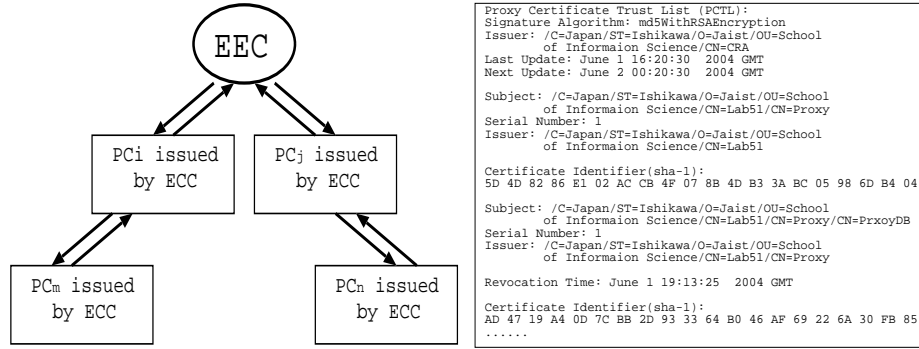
EEC

PCi issued by ECC

PCj issued by ECC

PCm issued by ECC

PCn issued by ECC

Proxy Certificate Trust List (PCTL):
Signature Algorithm: md5WithRSAEncryption
Issuer: /C=Japan/ST=Ishikawa/O=Jaist/OU=School of Informaion Science/CN=CRA
Last Update: June 1 16:20:30 2004 GMT
Next Update: June 2 00:20:30 2004 GMT

Subject: /C=Japan/ST=Ishikawa/O=Jaist/OU=School of Informaion Science/CN=Lab51/CN=Proxy
Serial Number: 1
Issuer: /C=Japan/ST=Ishikawa/O=Jaist/OU=School of Informaion Science/CN=Lab51

Certificate Identifier(sha-1):
5D 4D 82 86 E1 02 AC CB 4F 07 8B 4D B3 3A BC 05 98 6D B4 04

Subject: /C=Japan/ST=Ishikawa/O=Jaist/OU=School of Informaion Science/CN=Lab51/CN=Proxy/CN=PrxoyDB
Serial Number: 1
Issuer: /C=Japan/ST=Ishikawa/O=Jaist/OU=School of Informaion Science/CN=Lab51/CN=Proxy

Revocation Time: June 1 19:13:25 2004 GMT

Certificate Identifier(sha-1):
AD 47 19 A4 0D 7C BB 2D 93 33 64 B0 46 AF 69 22 6A 30 FB 85
......